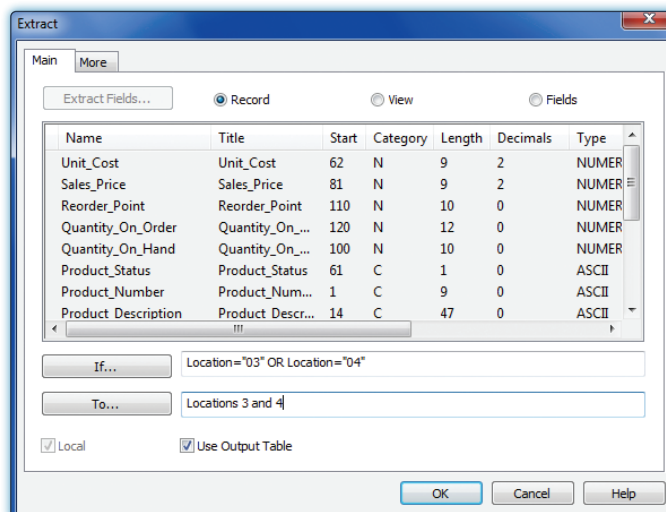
Extract

Main | More

Extract Fields...

Record

View

Fields

| Name | Title | Start | Category | Length | Decimals | Type |
|---|---|---|---|---|---|---|
| Unit_Cost | Unit_Cost | 62 | N | 9 | 2 | NUMER |
| Sales_Price | Sales_Price | 81 | N | 9 | 2 | NUMER |
| Reorder_Point | Reorder_Point | 110 | N | 10 | 0 | NUMER |
| Quantity_On_Order | Quantity_On_... | 120 | N | 12 | 0 | NUMER |
| Quantity_On_Hand | Quantity_On_... | 100 | N | 10 | 0 | NUMER |
| Product_Status | Product_Status | 61 | C | 1 | 0 | ASCII |
| Product_Number | Product_Num... | 1 | C | 9 | 0 | ASCII |
| Product_Description | Product_Descr... | 14 | C | 47 | 0 | ASCII |

If...

Location="03" OR Location="04"

To...

Locations 3 and 4

Local

Use Output Table

OK

Cancel

Help